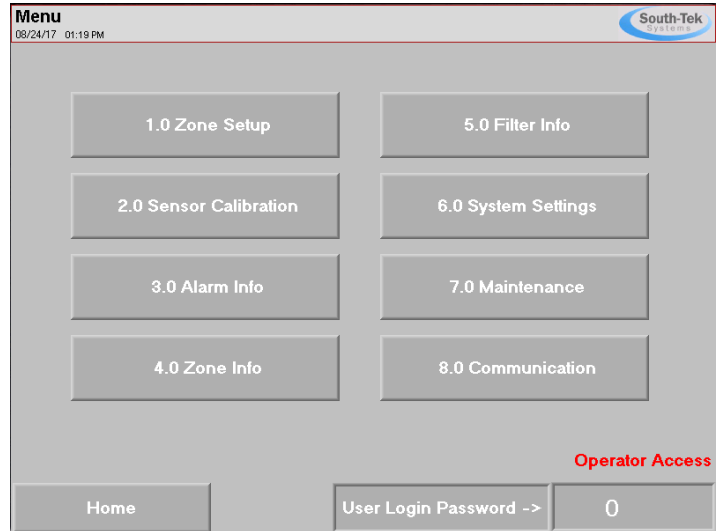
Menu
08/24/17 01:19 PM

South-Tek Systems

1.0 Zone Setup

5.0 Filter Info

2.0 Sensor Calibration

6.0 System Settings

3.0 Alarm Info

7.0 Maintenance

4.0 Zone Info

8.0 Communication

Operator Access

Home

User Login Password ->

0